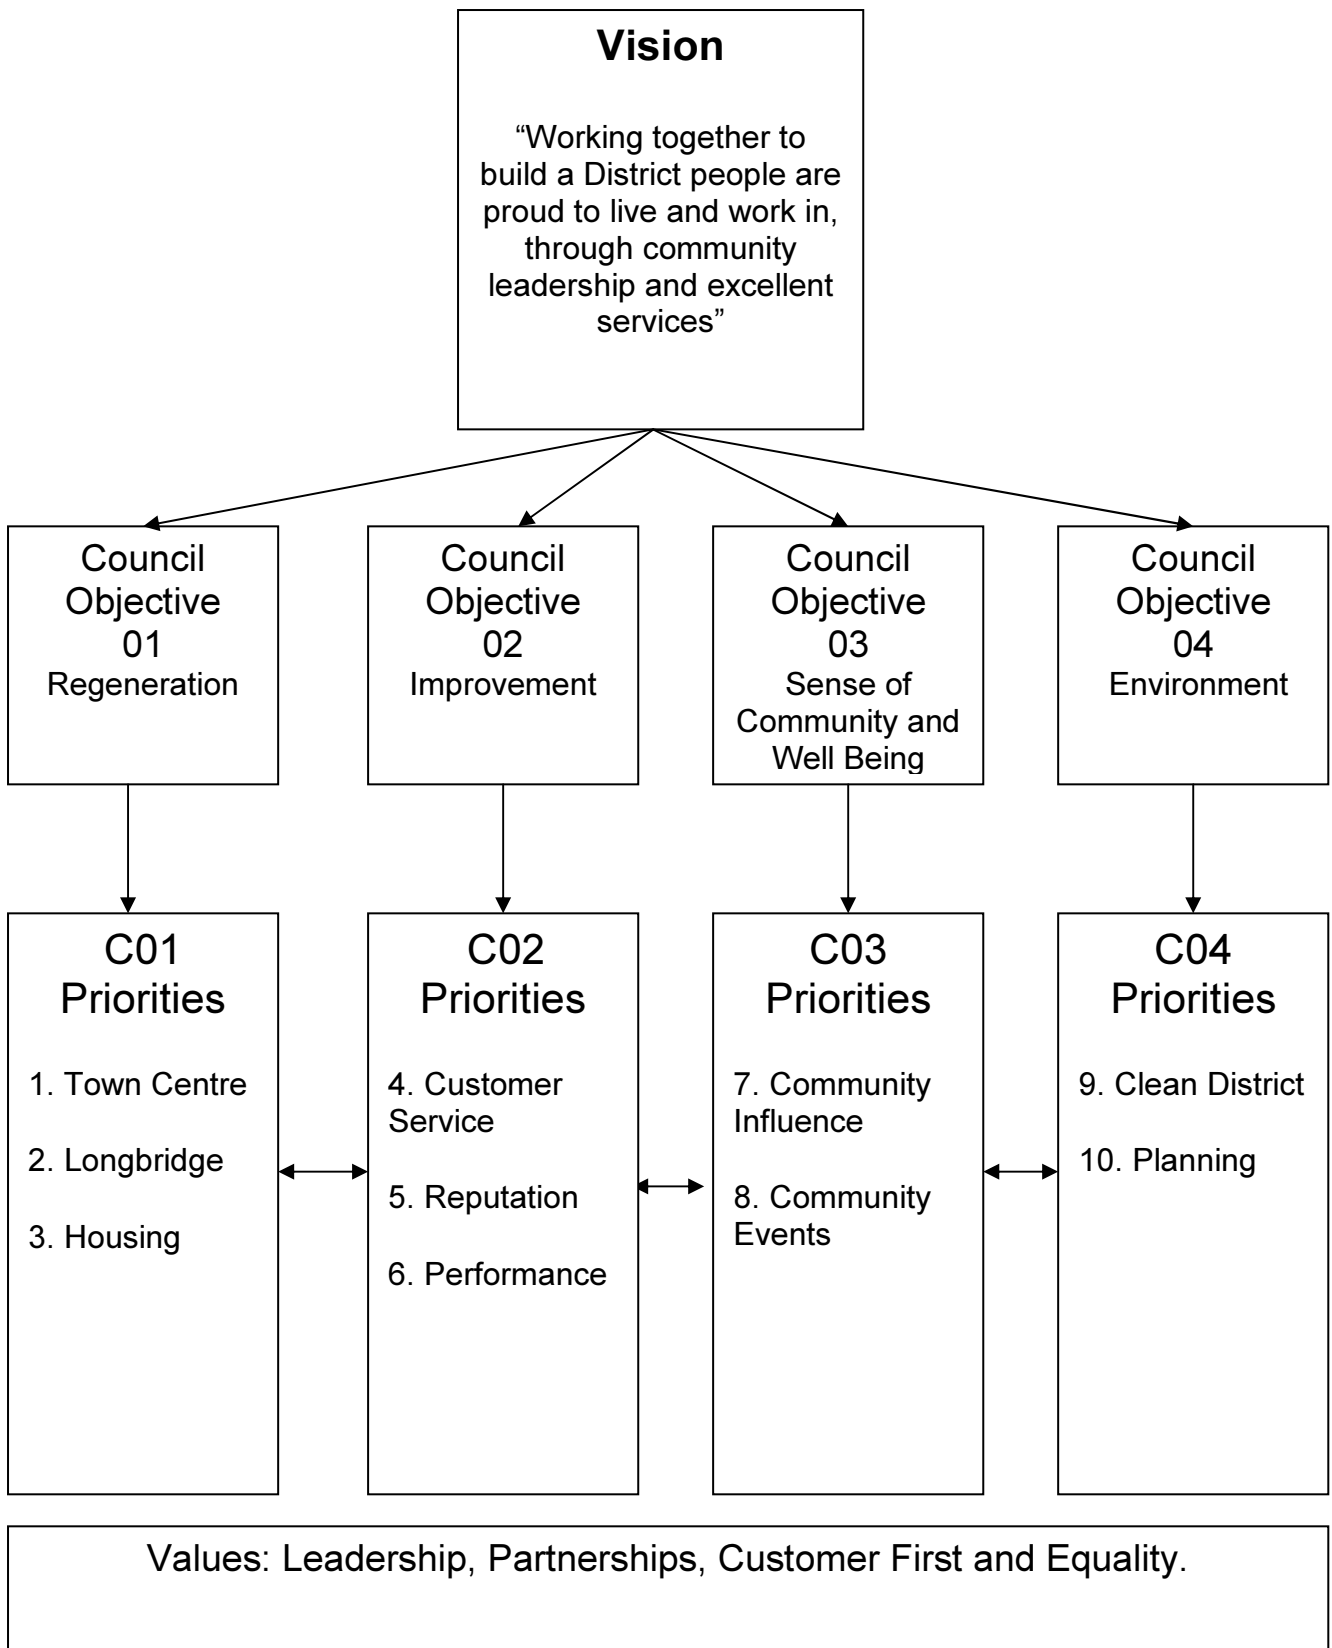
Vision

"Working together to build a District people are proud to live and work in, through community leadership and excellent services"

Council Objective 01
Regeneration

Council Objective 02
Improvement

Council Objective 03
Sense of Community and Well Being

Council Objective 04
Environment

C01 Priorities

1. Town Centre

2. Longbridge

3. Housing

C02 Priorities

4. Customer Service

5. Reputation

6. Performance

C03 Priorities

7. Community Influence

8. Community Events

C04 Priorities

9. Clean District

10. Planning

Values: Leadership, Partnerships, Customer First and Equality.